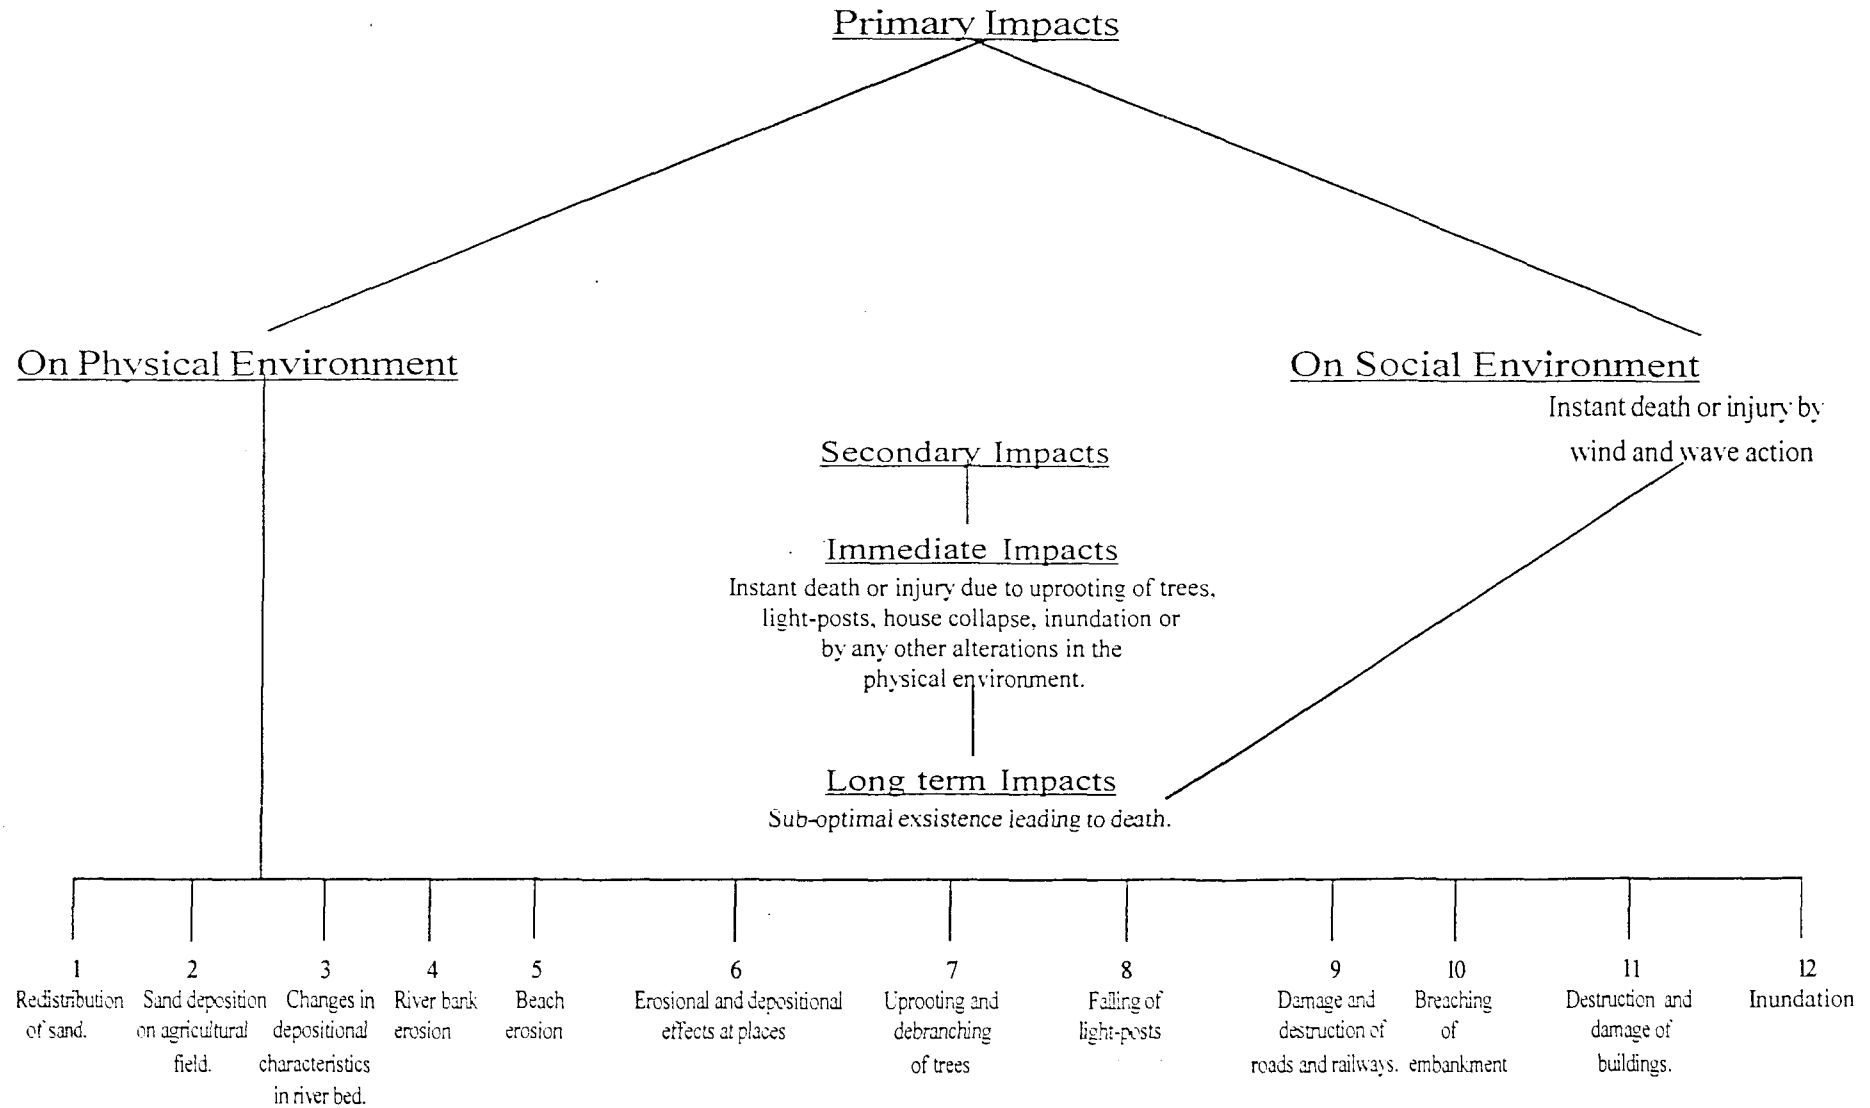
Primary Impacts

On Physical Environment

On Social Environment

Instant death or injury by wind and wave action

Secondary Impacts

Immediate Impacts

Instant death or injury due to uprooting of trees, light-posts, house collapse, inundation or by any other alterations in the physical environment.

Long term Impacts

Sub-optimal exsistence leading to death.

1 Redistribution of sand.

2 Sand deposition on agricultural field.

3 Changes in depositional characteristics in river bed.

4 River bank erosion

5 Beach erosion

6 Erosional and depositional effects at places

7 Uprooting and debranching of trees

8 Falling of light-posts

9 Damage and destruction of roads and railways.

10 Breaching of embankment

11 Destruction and damage of buildings.

12 Inundation